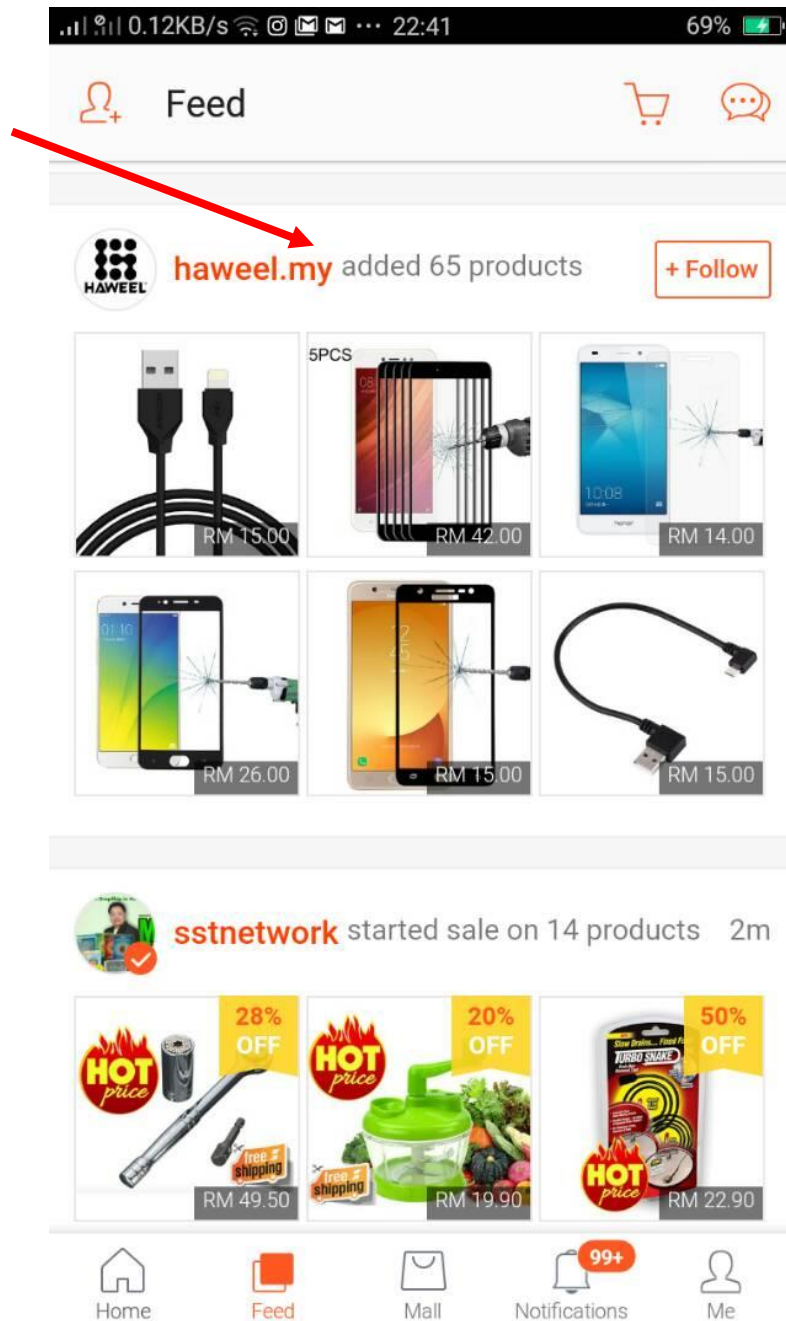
0.12KB/s ··· 22:41 69%

Feed

HAWEEL haweel.my added 65 products + Follow

RM 15.00
5PCS
RM 42.00
RM 14.00
RM 26.00
RM 15.00
RM 15.00

sstnetwork started sale on 14 products 2m

HOT price 28% OFF free shipping RM 49.50
HOT price 20% OFF free shipping RM 19.90
TURBO SNAKE 50% OFF HOT price RM 22.90

Home Feed Mall 99+ Notifications Me